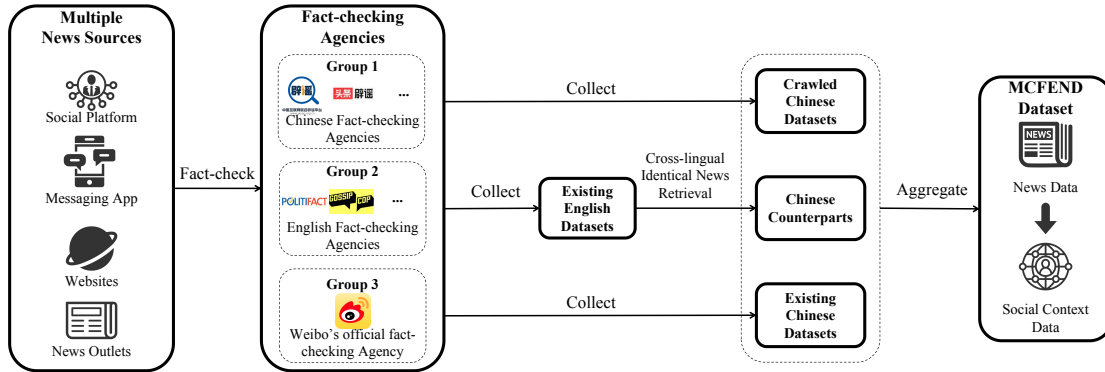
Multiple News Sources

Social Platform

Messaging App

Websites

News Outlets

Fact-check

Fact-checking Agencies

Group 1

辟谣 头条 辟谣 ...

Chinese Fact-checking Agencies

Group 2

POLITIFACT GOSSIP COP ...

English Fact-checking Agencies

Group 3

Weibo's official fact-checking Agency

Collect

Collect

Existing English Datasets

Cross-lingual Identical News Retrieval

Collect

Crawled Chinese Datasets

Chinese Counterparts

Existing Chinese Datasets

Aggregate

MCFEND Dataset

NEWS

News Data

Social Context Data